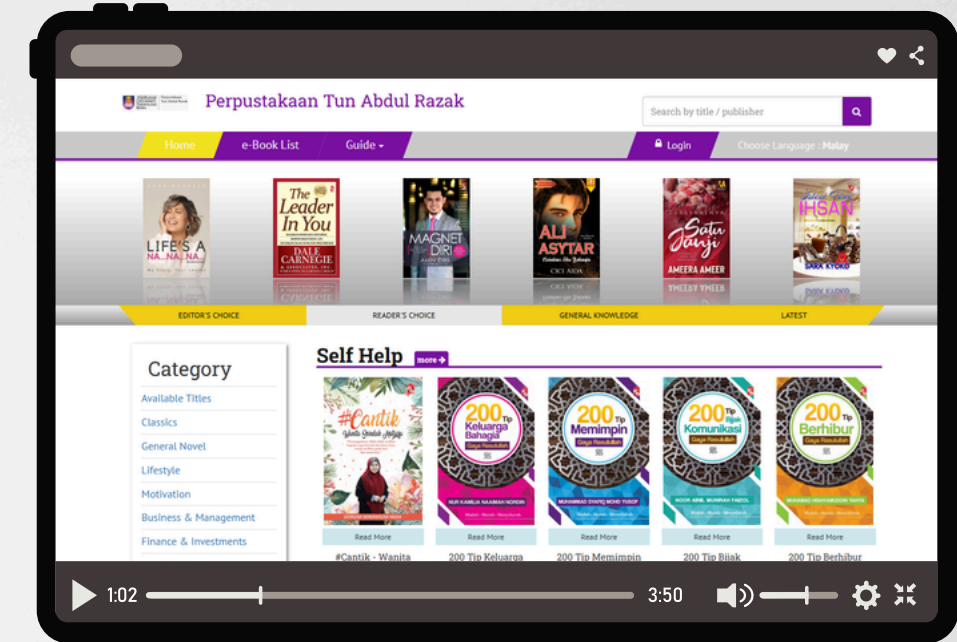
Perpustakaan Tun Abdul Razak

Search by title / publisher

Home e-Book List Guide Login Choose Language : Malay

LIFE'S A NA...NA...NA...

The Leader In You DALE CARNEGIE

MAGNET DIRI

ALI ASYTAR CICI AIDA

Satu Janji AMEERA AMEER

IHSAN SARA KYOKO

EDITOR'S CHOICE READER'S CHOICE GENERAL KNOWLEDGE LATEST

Category

Available Titles
Classics
General Novel
Lifestyle
Motivation
Business & Management
Finance & Investments

Self Help more

#Cantik Wanita Solehah Anggun

200 Tip Keluarga Bahagia Gaya Rasulullah

200 Tip Memimpin Gaya Rasulullah

200 Tip Komunikasi Gaya Rasulullah

200 Tip Berhibur Gaya Rasulullah

Read More Read More Read More Read More Read More

#Cantik - Wanita 200 Tip Keluarga 200 Tip Memimpin 200 Tip Bijak 200 Tip Berhibur

1:02 3:50